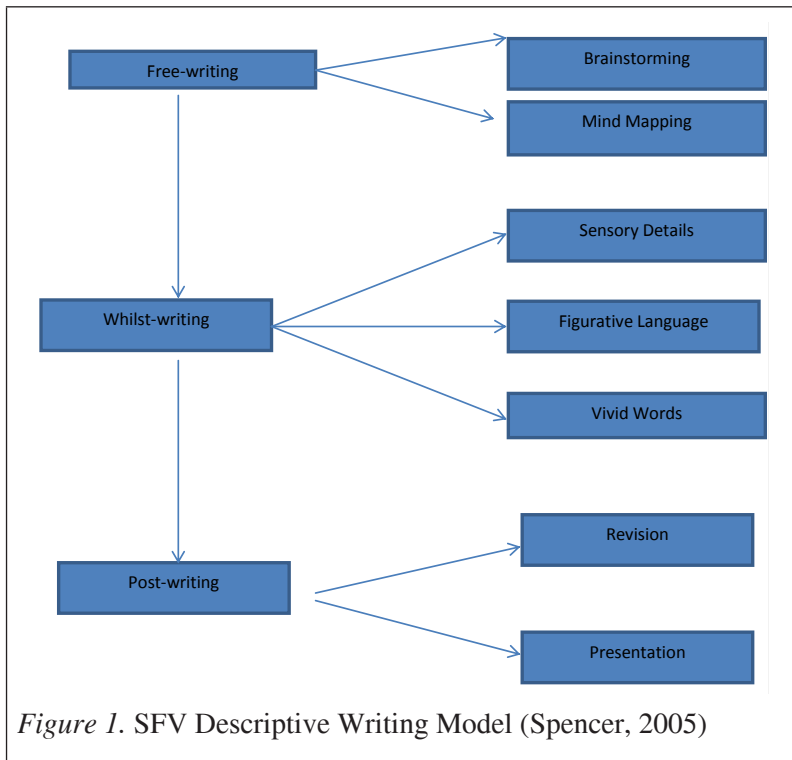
Free-writing

Brainstorming

Mind Mapping

Sensory Details

Whilst-writing

Figurative Language

Vivid Words

Revision

Post-writing

Presentation

*Figure 1.* SFV Descriptive Writing Model (Spencer, 2005)